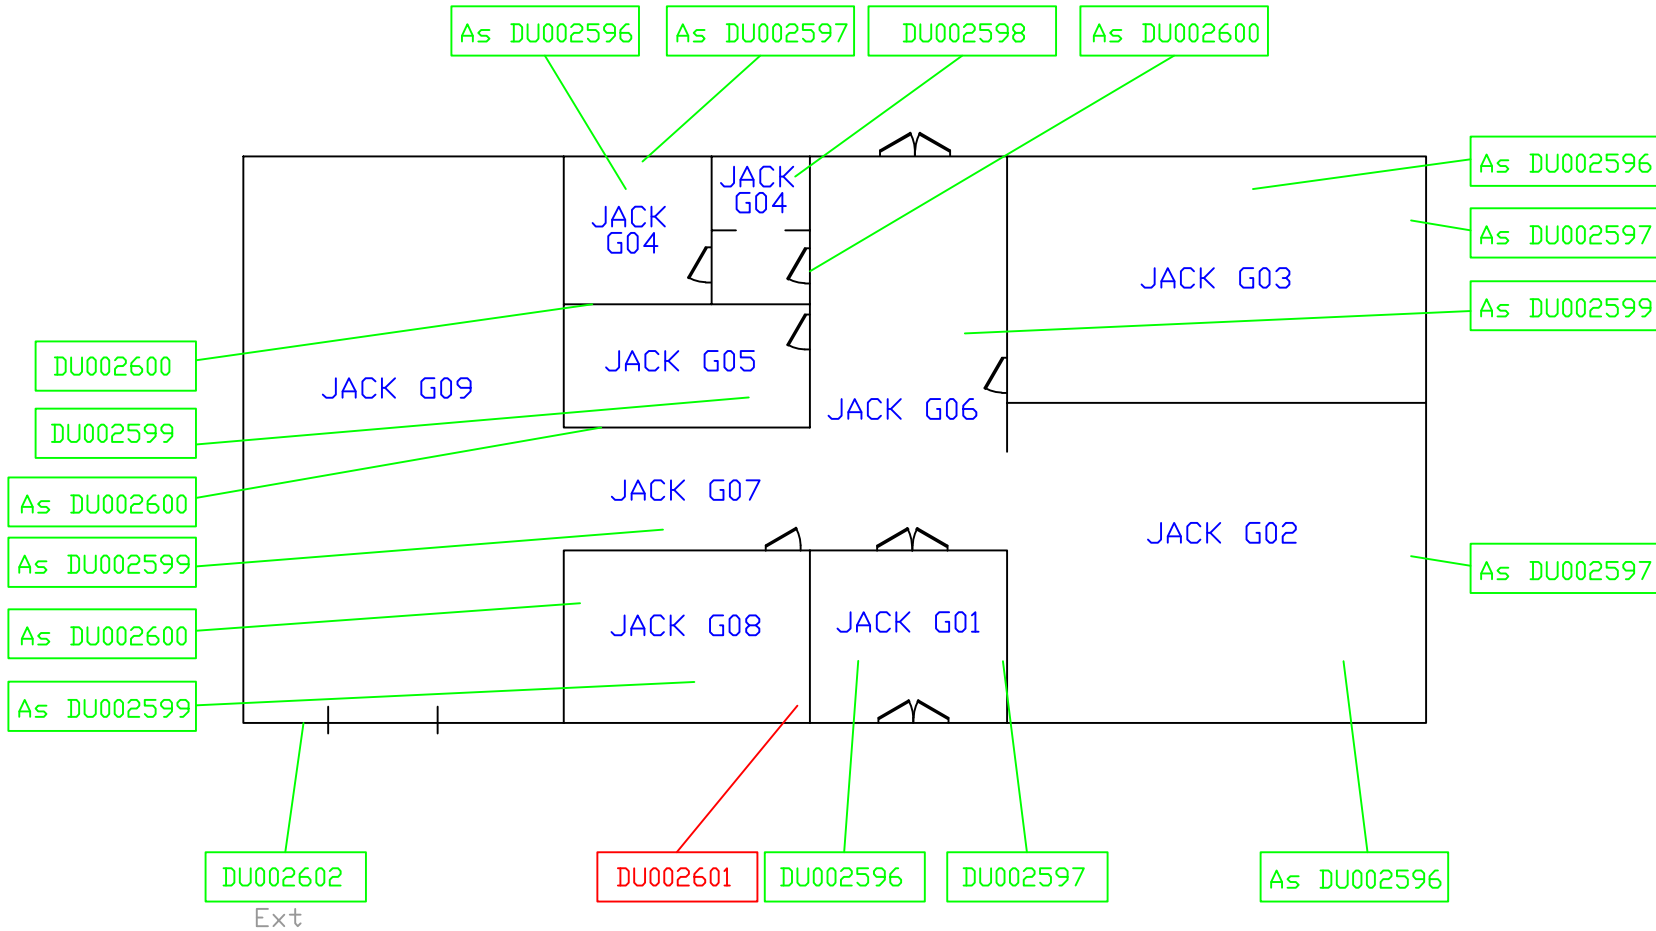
As DU002596

As DU002597

DU002598

As DU002600

As DU002596

As DU002597

As DU002599

JACK G04

JACK G04

JACK G03

DU002600

JACK G05

JACK G09

DU002599

JACK G06

As DU002600

JACK G07

As DU002599

JACK G02

As DU002597

As DU002600

JACK G08

JACK G01

As DU002599

DU002602

Ext

DU002601

DU002596

DU002597

As DU002596